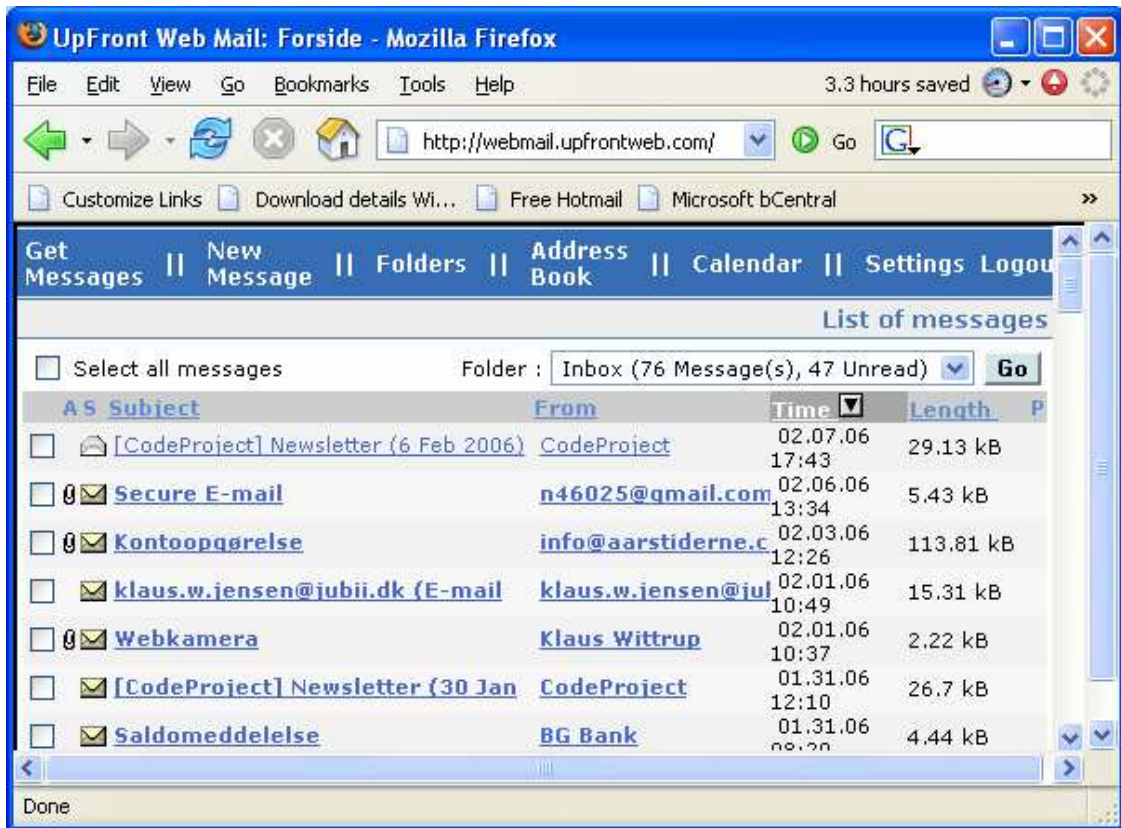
UpFront Web Mail: Forside - Mozilla Firefox

File Edit View Go Bookmarks Tools Help

3.3 hours saved

http://webmail.upfrontweb.com/

Go

Customize Links Download details Wi... Free Hotmail Microsoft bCentral

Get Messages || New Message || Folders || Address Book || Calendar || Settings Logou

List of messages

Select all messages

Folder : Inbox (76 Message(s), 47 Unread) Go

| A S | Subject | From | Time | Length | P |
|---|---|---|---|---|---|
| | [CodeProject] Newsletter (6 Feb 2006) | CodeProject | 02.07.06 17:43 | 29.13 kB | |
| | Secure E-mail | n46025@gmail.com | 02.06.06 13:34 | 5.43 kB | |
| | Kontoopgørelse | info@aarstiderne.c | 02.03.06 12:26 | 113.81 kB | |
| | klaus.w.jensen@jubii.dk (E-mail | klaus.w.jensen@jul | 02.01.06 10:49 | 15.31 kB | |
| | Webkamera | Klaus Wittrup | 02.01.06 10:37 | 2.22 kB | |
| | [CodeProject] Newsletter (30 Jan | CodeProject | 01.31.06 12:10 | 26.7 kB | |
| | Saldomeddelelse | BG Bank | 01.31.06 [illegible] | 4.44 kB | |

Done